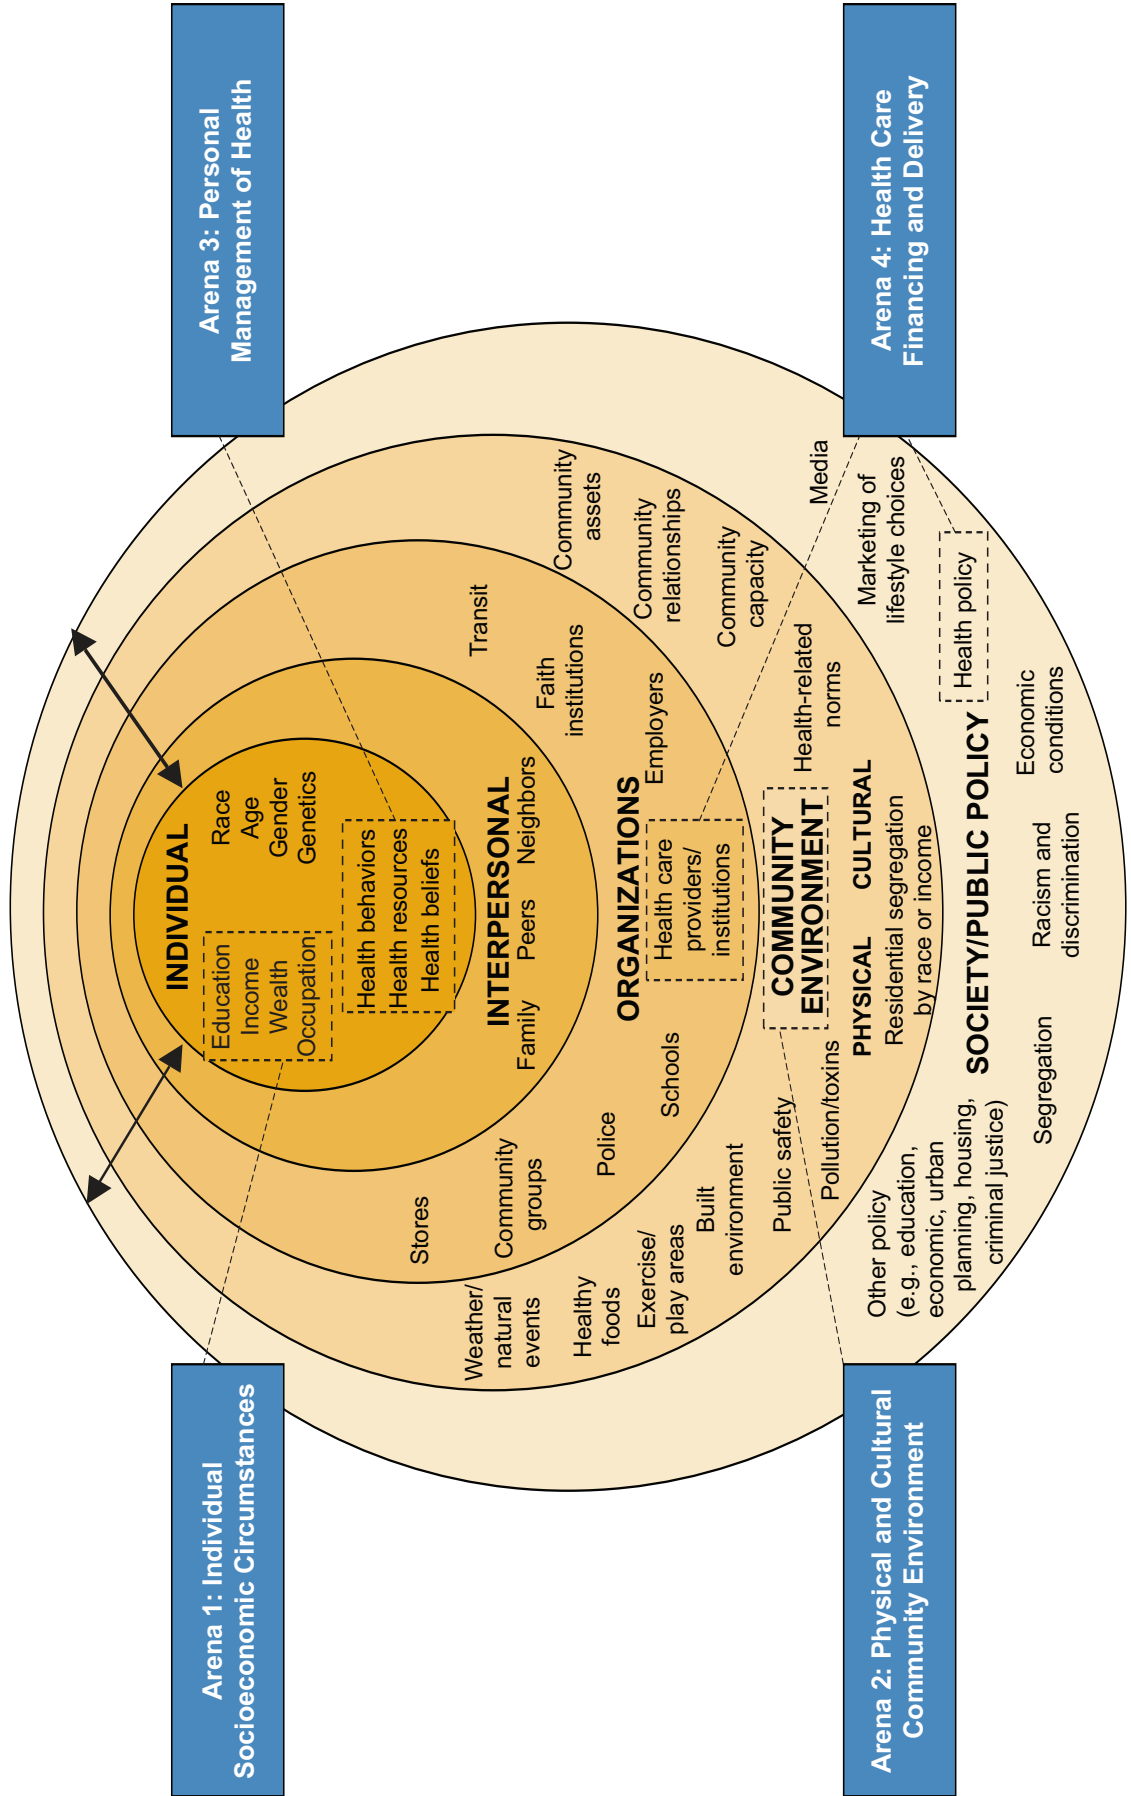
Arena 3: Personal Management of Health

Arena 4: Health Care Financing and Delivery

Arena 1: Individual Socioeconomic Circumstances

Arena 2: Physical and Cultural Community Environment

INDIVIDUAL
Race
Age
Gender
Genetics
Education
Income
Wealth
Occupation
Health behaviors
Health resources
Health beliefs

INTERPERSONAL
Family
Peers
Neighbors

ORGANIZATIONS
Health care providers/ institutions
Employers
Faith institutions
Transit
Schools
Police
Community groups
Stores

COMMUNITY ENVIRONMENT
Community assets
Community relationships
Community capacity
Health-related norms
Media
PHYSICAL
CULTURAL
Residential segregation by race or income
Pollution/toxins
Public safety
Built environment
Exercise/ play areas
Healthy foods
Weather/ natural events

SOCIETY/PUBLIC POLICY
Marketing of lifestyle choices
Health policy
Economic conditions
Racism and discrimination
Segregation
Other policy (e.g., education, economic, urban planning, housing, criminal justice)